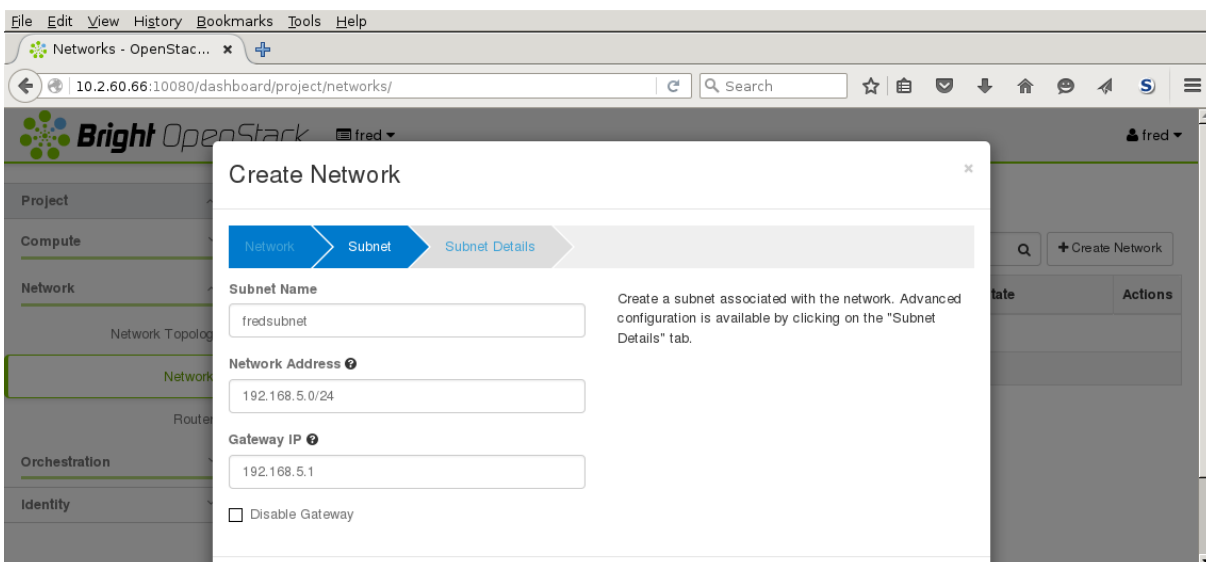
File Edit View History Bookmarks Tools Help

Networks - OpenStac... ×

10.2.60.66:10080/dashboard/project/networks/

Search

Bright OpenStack fred

fred

Project

Compute

Network

Network Topolog

Network

Router

Orchestration

Identity

Create Network

×

Network Subnet Subnet Details

Subnet Name

fredsubnet

Network Address

192.168.5.0/24

Gateway IP

192.168.5.1

Disable Gateway

Create a subnet associated with the network. Advanced configuration is available by clicking on the "Subnet Details" tab.

+ Create Network

tate

Actions